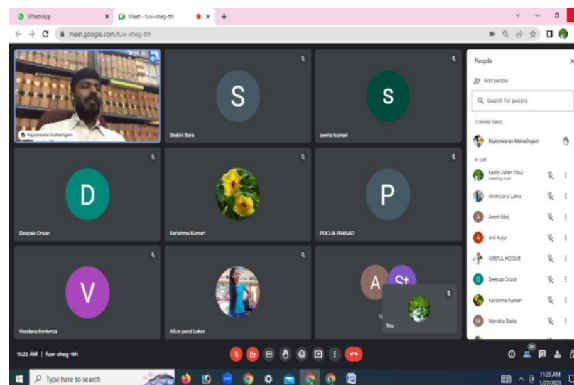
WhatsApp

Meet - fuw-sheg-tth

meet.google.com/fuw-sheg-tth

Rajeswaran Mahalingam

S

Shalini Bara

S

Sweta Kumari

D

Deepak Oraon

Karishma Kumari

P

POOJA PRASAD

V

Vandana Kerketta

Alice jand Lakra

A

St

You

People

Add people

Search for people

1 raised hand

Rajeswaran Mahalingam

In call

Kader Jaleel (You)
Meeting host

Amresh Lakra

Amrit Minj

Anil Kujur

ARIFUL HOQUE

Deepak Oraon

Karishma Kumari

Manisha Baxla

11:23 AM | fuw-sheg-tth

Type here to search

11:23 AM
1/27/2023